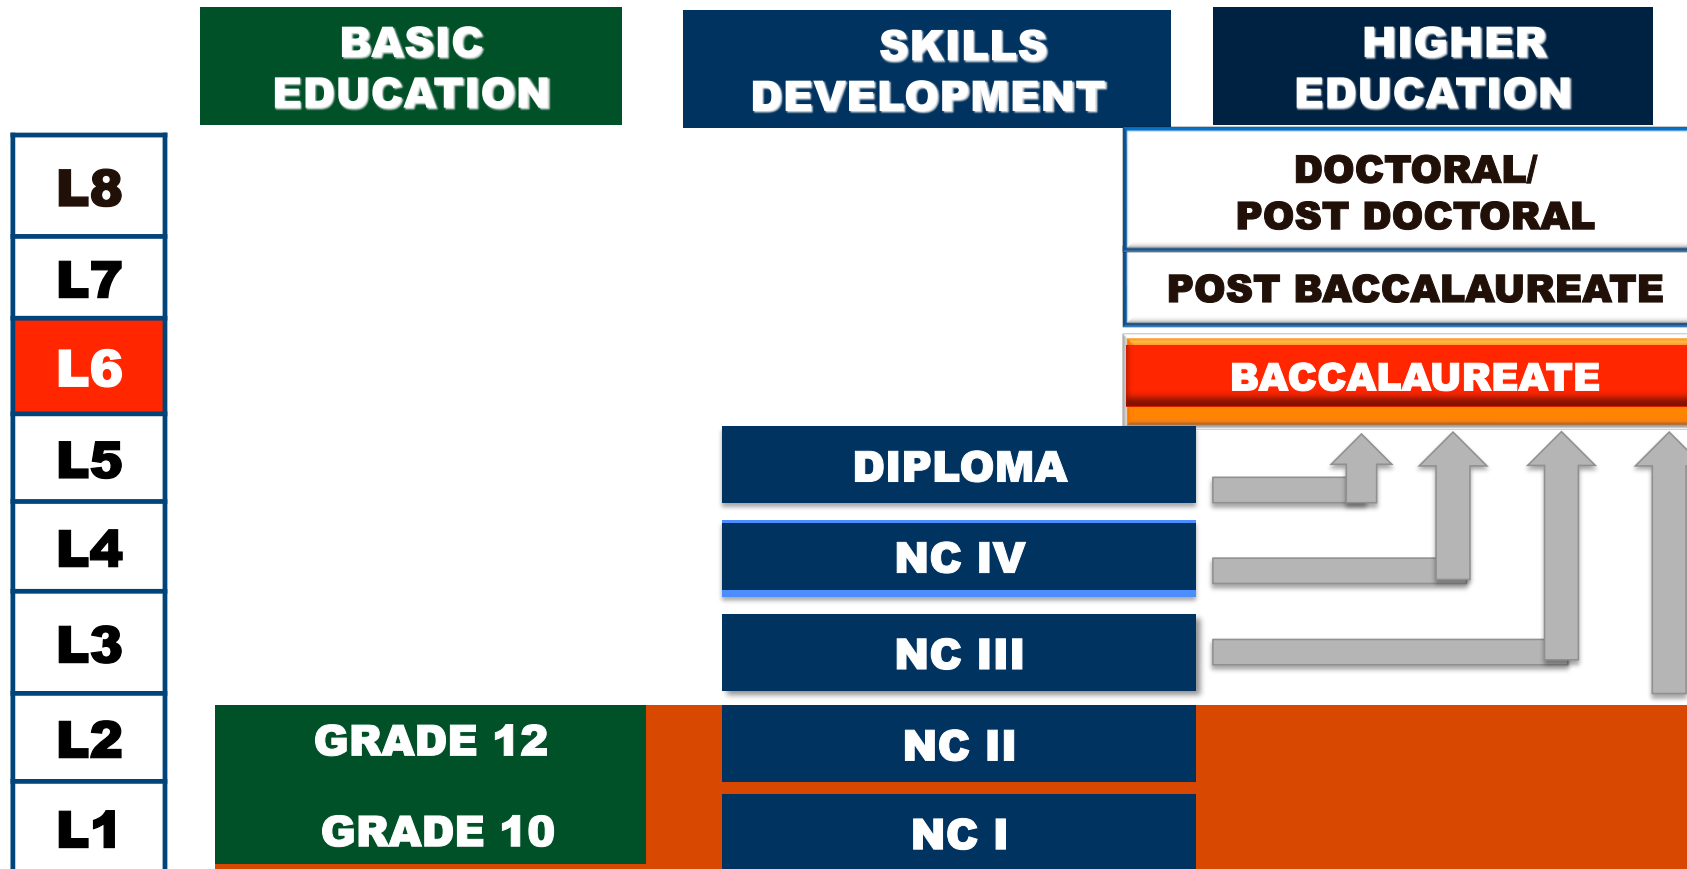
BASIC EDUCATION

SKILLS DEVELOPMENT

HIGHER EDUCATION

L8

L7

L6

L5

L4

L3

L2

L1

DOCTORAL/ POST DOCTORAL

POST BACCALAUREATE

BACCALAUREATE

DIPLOMA

NC IV

NC III

GRADE 12

NC II

GRADE 10

NC I